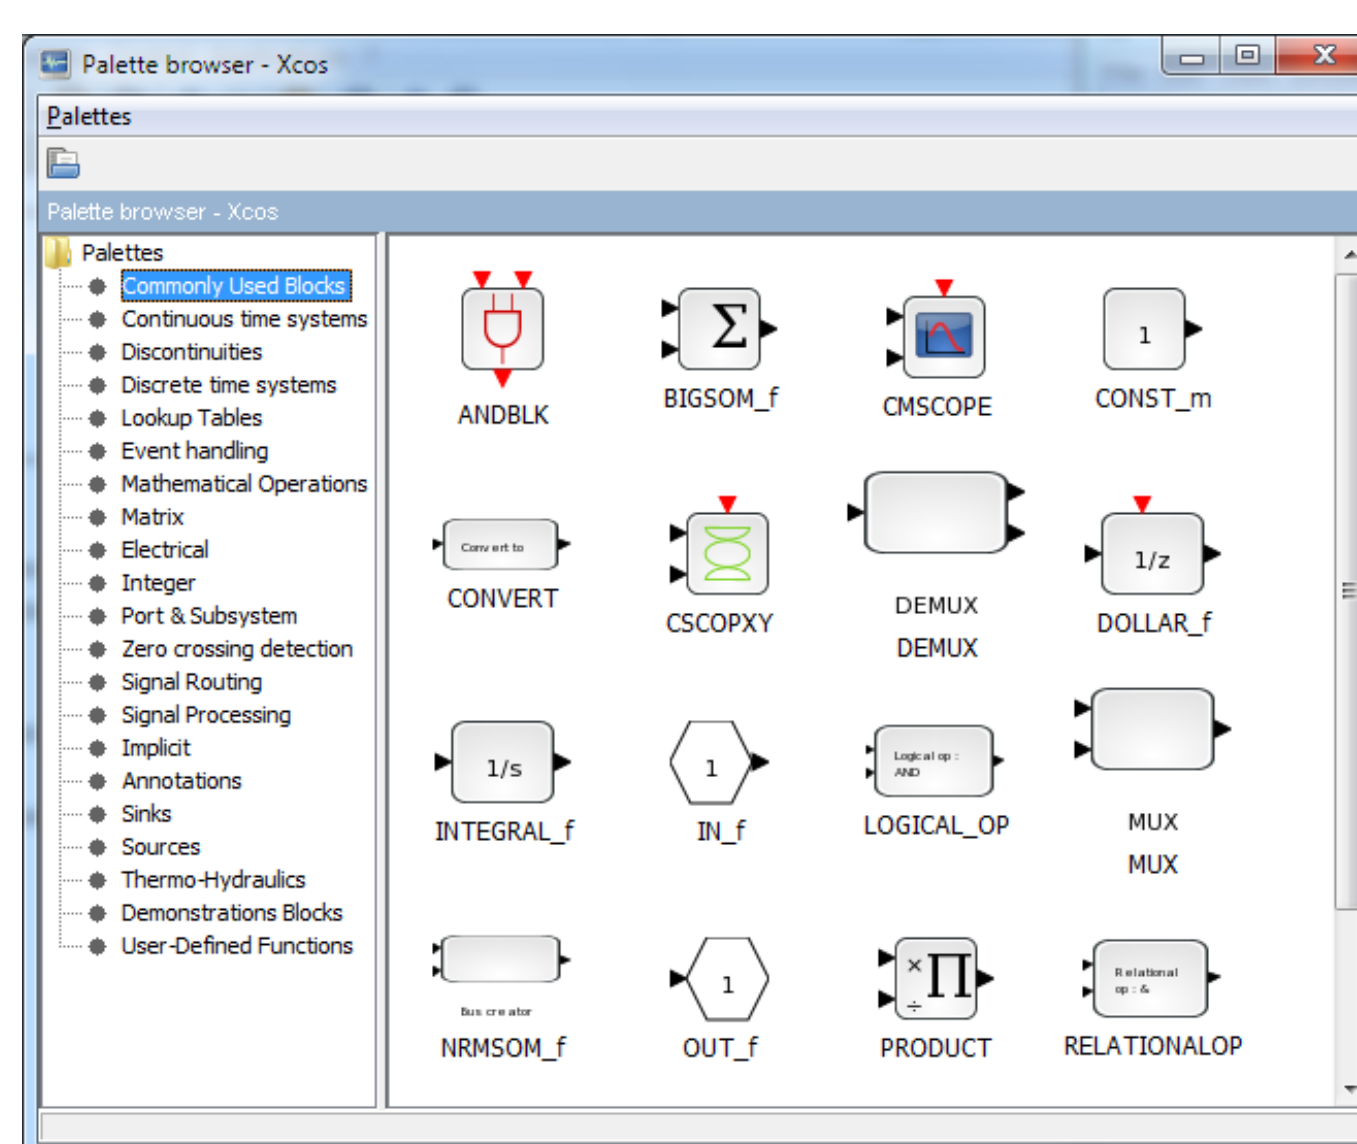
Palette browser - Xcos

Palettes

Palette browser - Xcos

Palettes
Commonly Used Blocks
Continuous time systems
Discontinuities
Discrete time systems
Lookup Tables
Event handling
Mathematical Operations
Matrix
Electrical
Integer
Port & Subsystem
Zero crossing detection
Signal Routing
Signal Processing
Implicit
Annotations
Sinks
Sources
Thermo-Hydraulics
Demonstrations Blocks
User-Defined Functions

ANDBLK
$\Sigma$
BIGSOM_f
CMSCOPE
1
CONST_m
Convert to
CONVERT
CSCOPXY
DEMUX
DEMUX
1/z
DOLLAR_f
1/s
INTEGRAL_f
1
IN_f
Logical op : AND
LOGICAL_OP
MUX
MUX
Bus creator
NRMSOM_f
1
OUT_f
$\times$ $\Pi$ $\div$
PRODUCT
Relational op : &
RELATIONALOP